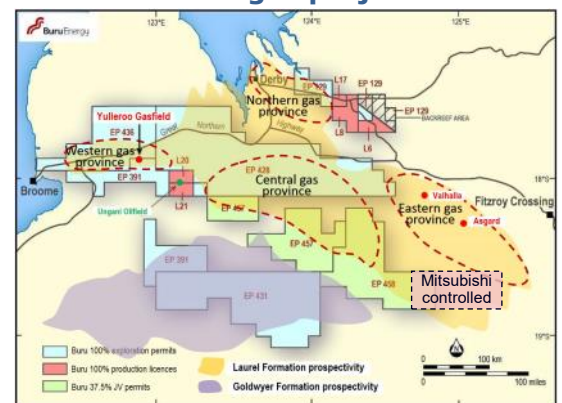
Buru Energy

123°E
124°E
125°E

Derby
EP 129
L17
EP 129
Northern gas province
L8
L6
EP 129
BACKREEF AREA

Yulleroo Gasfield
EP 436
Great Northern Highway
Western gas province
L20
EP 391
L21
Ungani Oilfield
Broome

EP 428
Central gas province
EP 457
EP 457

Valhalla
Eastern gas province
Asgard
Fitzroy Crossing
18°S

EP 391
EP 431
EP 458

Mitsubishi controlled

19°S

Buru 100% exploration permits
Buru 100% production licences
Buru 37.5% JV permits
Laurel Formation prospectivity
Goldwyer Formation prospectivity

0 100 km
0 100 miles